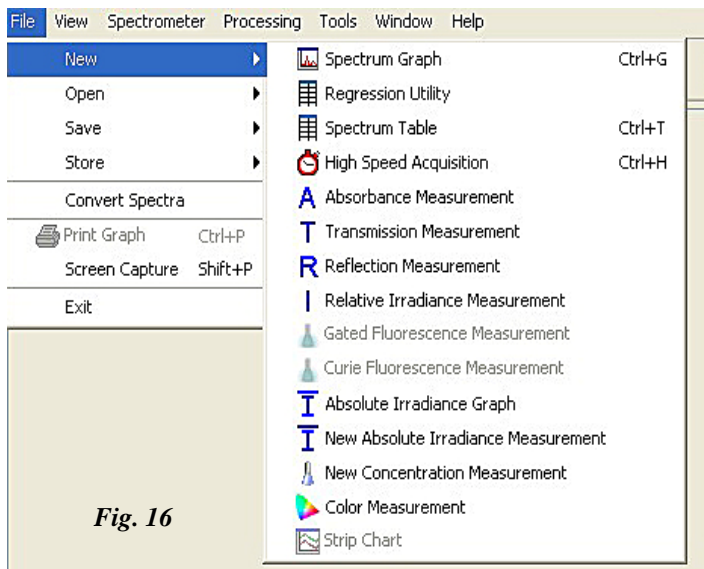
File View Spectrometer Processing Tools Window Help

New
Open
Save
Store
Convert Spectra
Print Graph Ctrl+P
Screen Capture Shift+P
Exit

Spectrum Graph Ctrl+G
Regression Utility
Spectrum Table Ctrl+T
High Speed Acquisition Ctrl+H
A Absorbance Measurement
T Transmission Measurement
R Reflection Measurement
I Relative Irradiance Measurement
Gated Fluorescence Measurement
Curie Fluorescence Measurement
Absolute Irradiance Graph
New Absolute Irradiance Measurement
New Concentration Measurement
Color Measurement
Strip Chart

Fig. 16